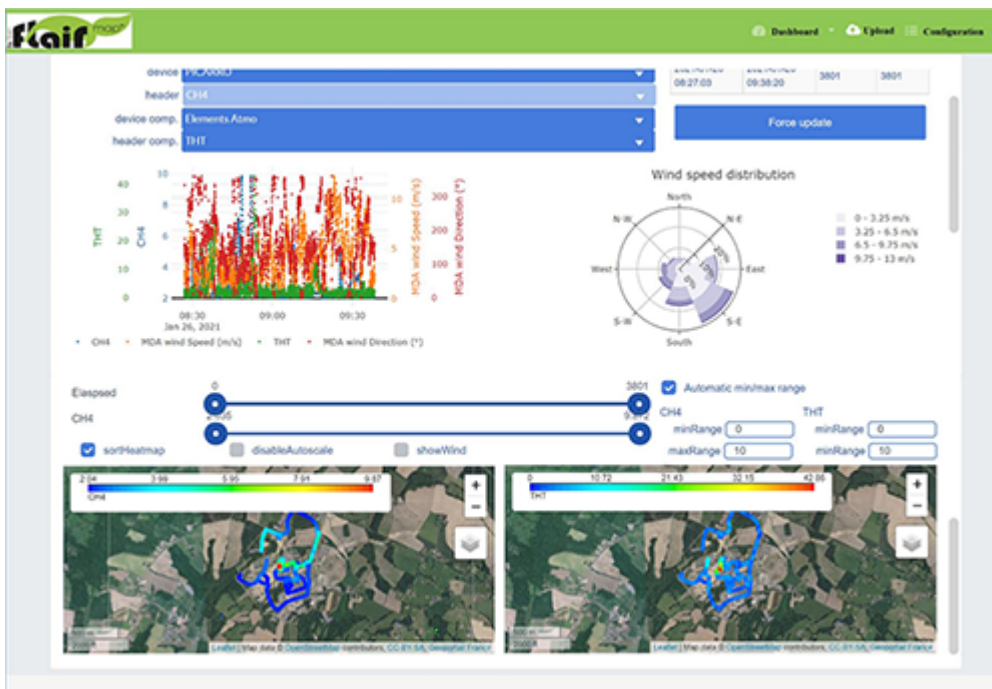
flair map

Dashboard Upload Configuration

device PICARRO
header CH4
device comp. Elements Atmo
header comp. THT

08:27:03 09:38:20 3801 3801

Force update

Wind speed distribution

40 30 20 10 0
THT
10 8 6 4 2
CH4
MDA wind Speed (m/s)
MDA wind Direction (°)
300 200 100 0
08:30 Jan 26, 2021 09:00 09:30

CH4 MDA wind Speed (m/s) THT MDA wind Direction (°)

North
N-W N-E
West East
S-W S-E
South

0 - 3.25 m/s
3.25 - 6.5 m/s
6.5 - 9.75 m/s
9.75 - 13 m/s

Elapsed 0 3801
CH4 2.05 9.87

Automatic min/max range
CH4 THT
minRange 0 minRange 0
maxRange 10 minRange 10

sortHeatmap disableAutoscale showWind

2.04 3.99 5.95 7.91 9.87
CH4

0 10.72 21.43 32.15 42.86
THT

Leaflet | Map data © OpenStreetMap contributors, CC-BY-SA, Geoportail France
Leaflet | Map data © OpenStreetMap contributors, CC-BY-SA, Geoportail France